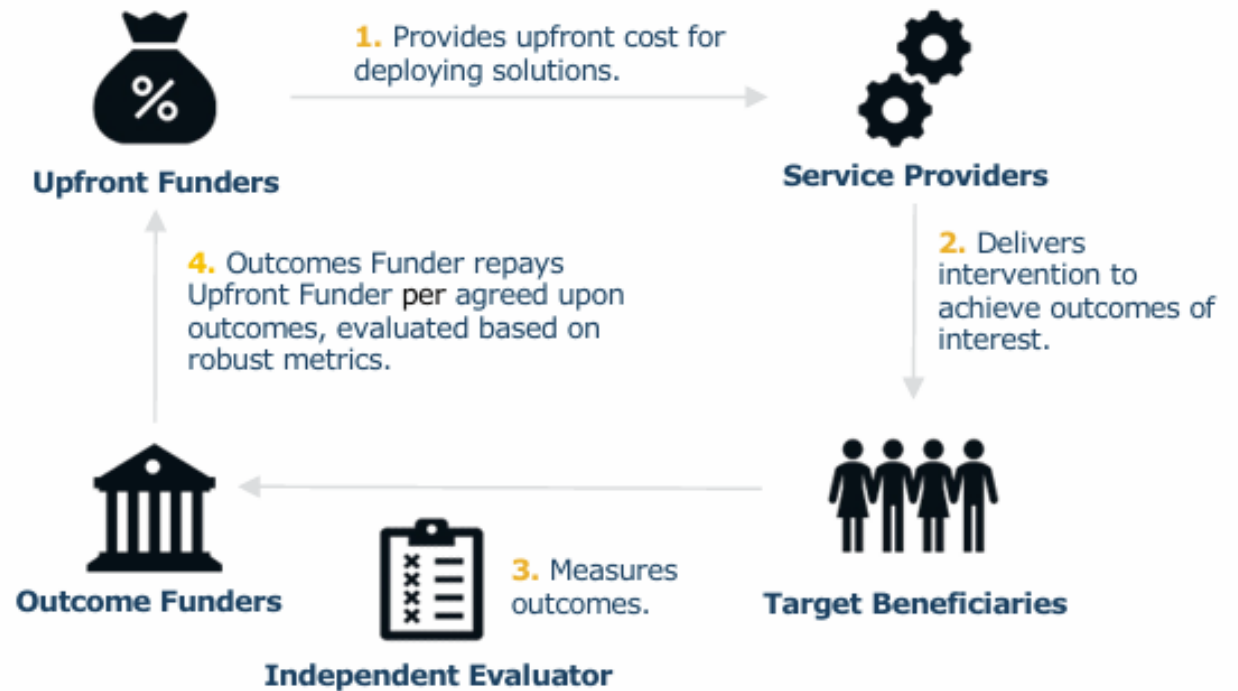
%

Upfront Funders

1. Provides upfront cost for deploying solutions.

Service Providers

2. Delivers intervention to achieve outcomes of interest.

4. Outcomes Funder repays Upfront Funder per agreed upon outcomes, evaluated based on robust metrics.

Outcome Funders

3. Measures outcomes.

Target Beneficiaries

Independent Evaluator